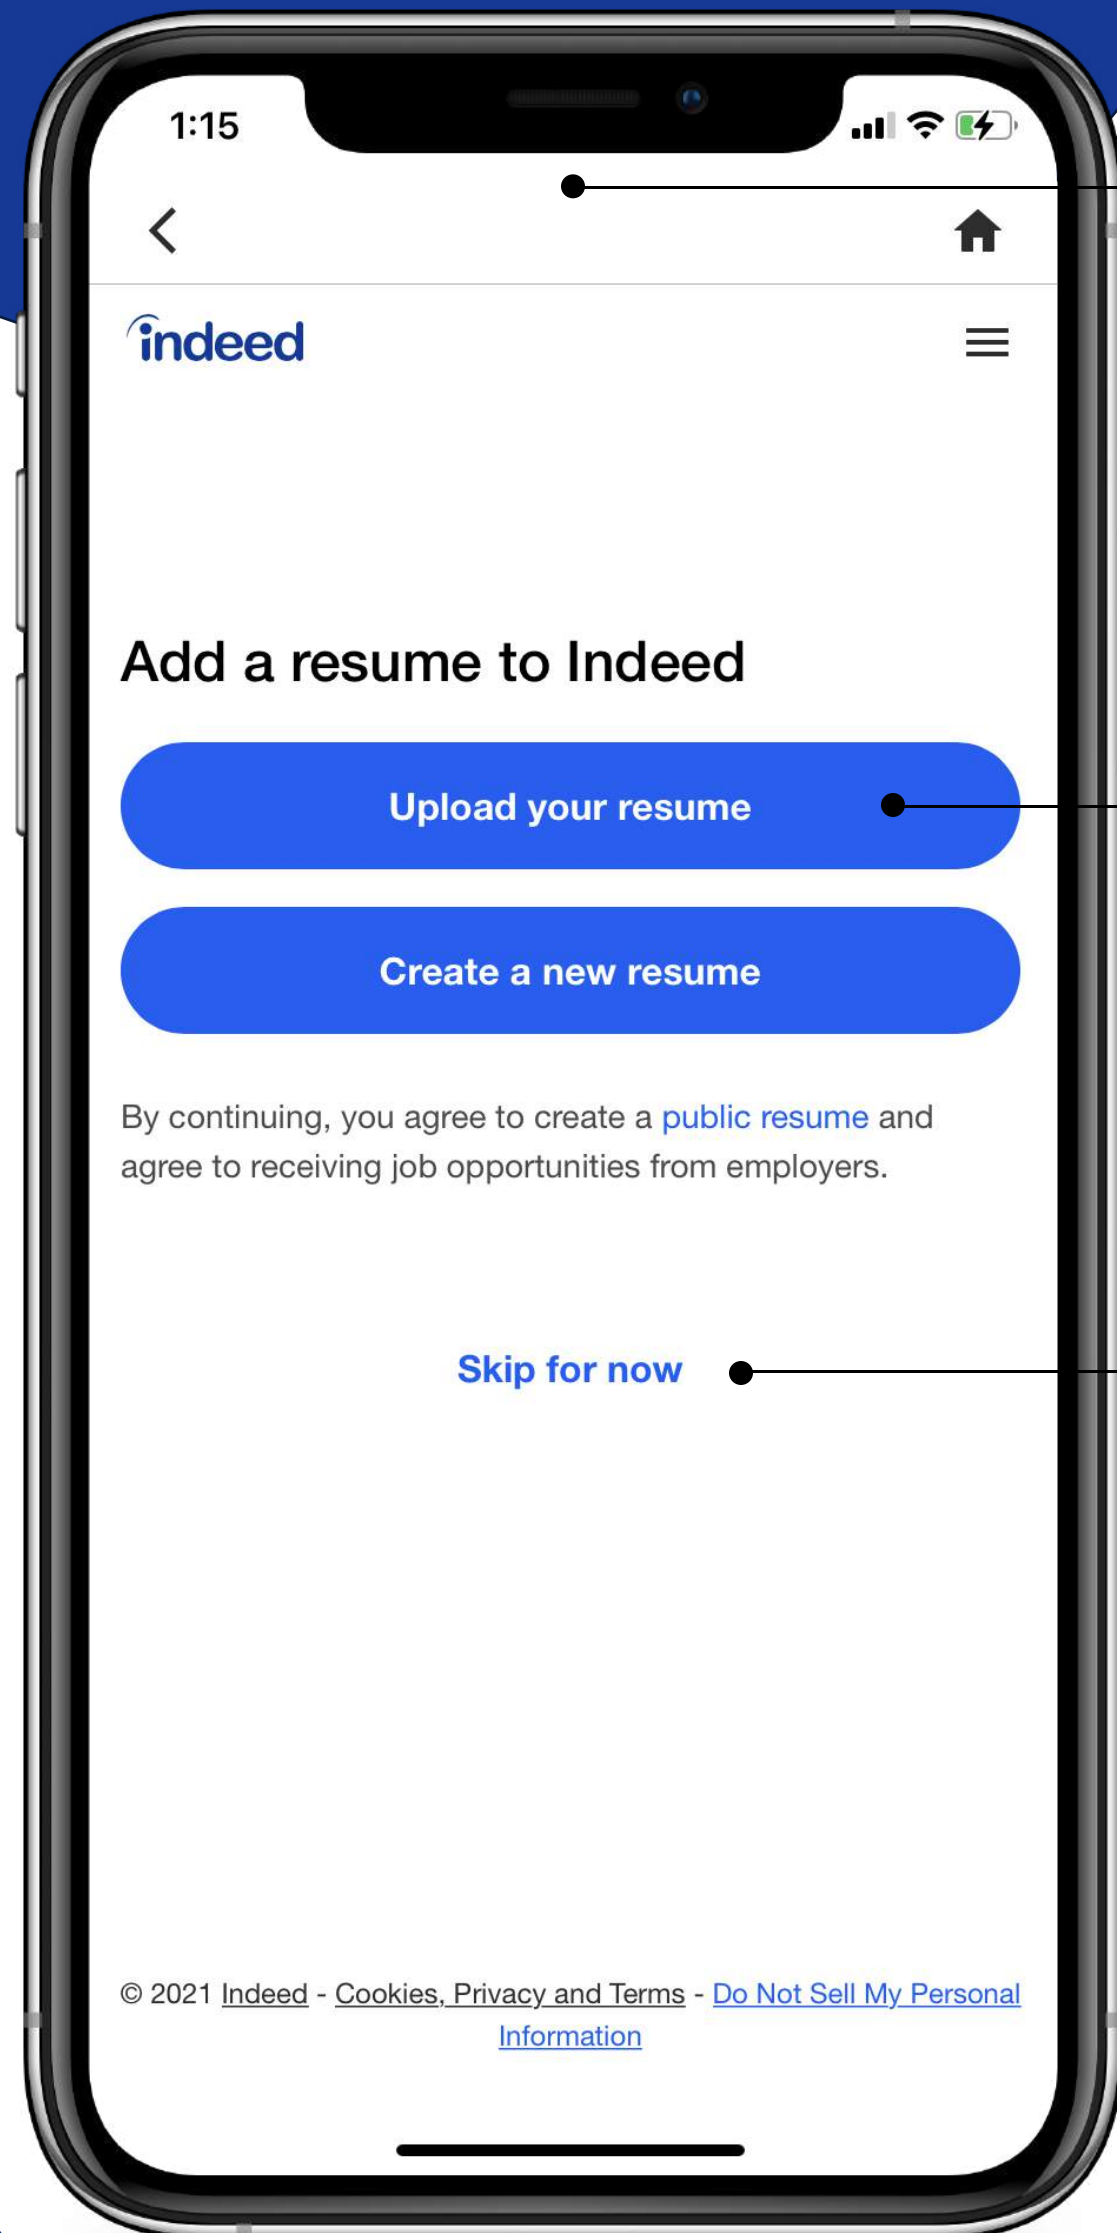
1:15

indeed

Add a resume to Indeed

Upload your resume

Create a new resume

By continuing, you agree to create a public resume and agree to receiving job opportunities from employers.

Skip for now

© 2021 Indeed - Cookies, Privacy and Terms - Do Not Sell My Personal Information